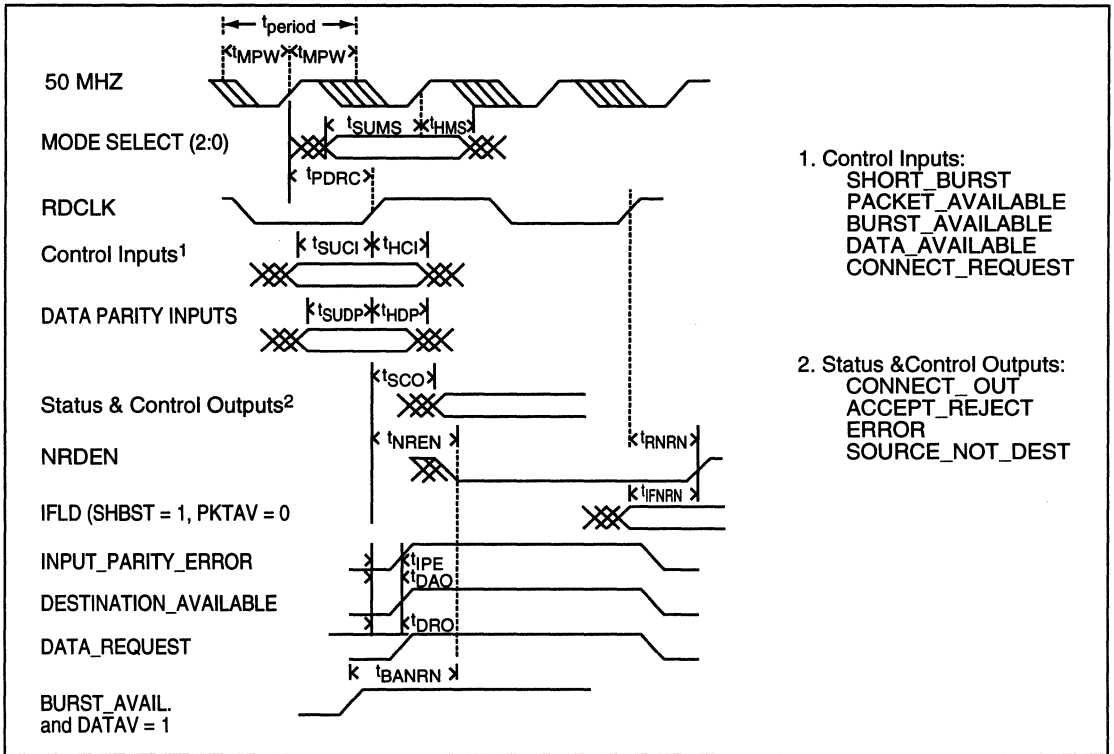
$t_{period}$

$t_{MPW}$ $t_{MPW}$

50 MHZ

$t_{SUMS}$ $t_{HMS}$

MODE SELECT (2:0)

$t_{PDRC}$

RDCLK

$t_{SUCI}$ $t_{HCI}$

Control Inputs$^1$

$t_{SUDP}$ $t_{HDP}$

DATA PARITY INPUTS

$t_{SCO}$

Status & Control Outputs$^2$

$t_{NREN}$ $t_{RNRN}$

NRDEN

$t_{IFNRN}$

IFLD (SHBST = 1, PKTAV = 0

INPUT_PARITY_ERROR

$t_{IPE}$

$t_{DAO}$

DESTINATION_AVAILABLE

$t_{DRO}$

DATA_REQUEST

$t_{BANRN}$

BURST_AVAIL. and DATAV = 1

1. Control Inputs:
SHORT_BURST
PACKET_AVAILABLE
BURST_AVAILABLE
DATA_AVAILABLE
CONNECT_REQUEST

2. Status &Control Outputs:
CONNECT_ OUT
ACCEPT_REJECT
ERROR
SOURCE_NOT_DEST